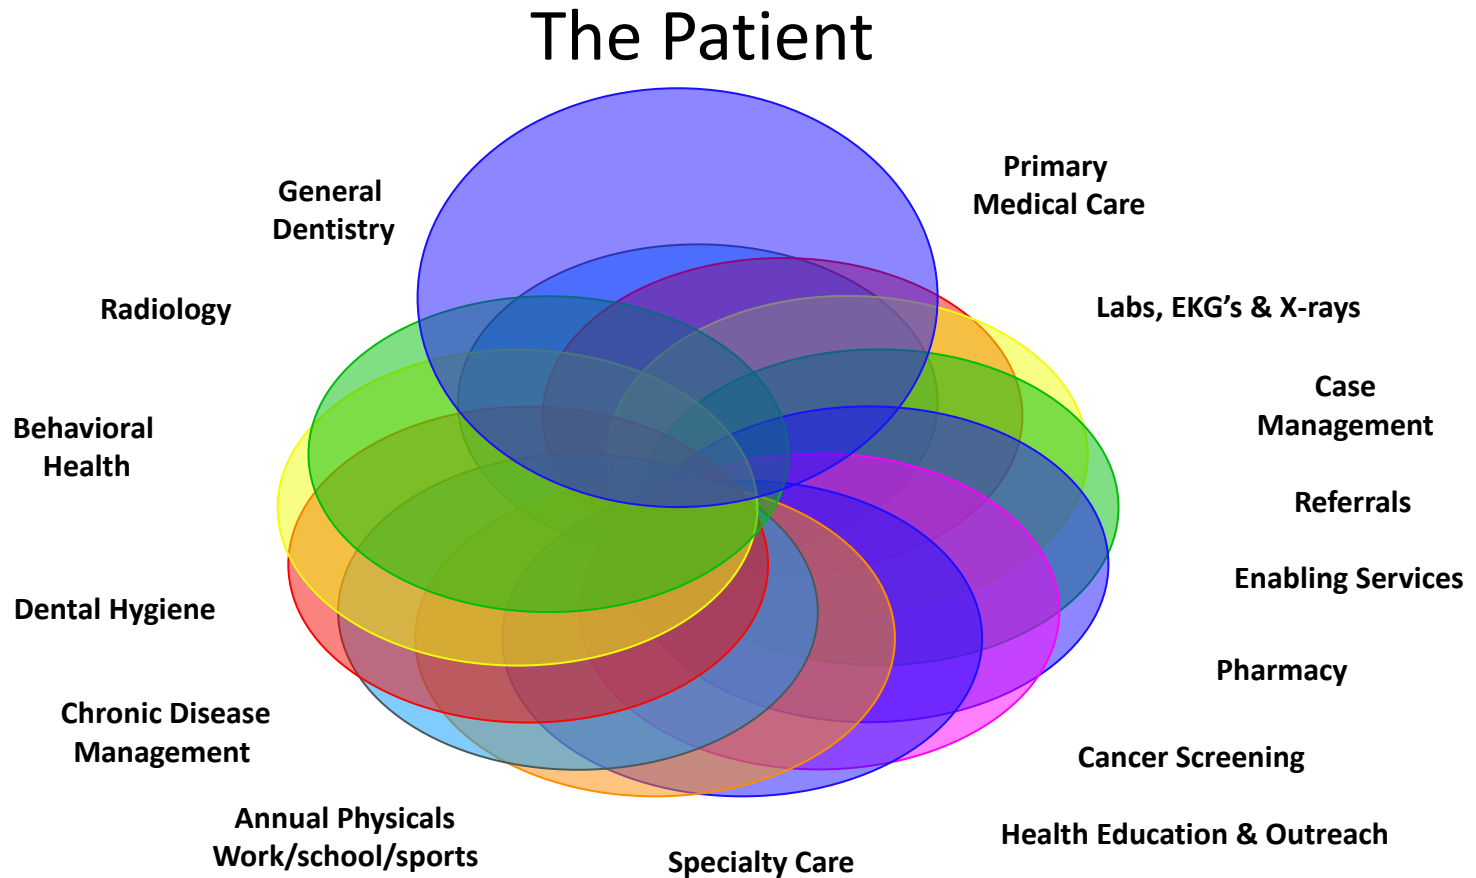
The Patient

General Dentistry

Primary Medical Care

Radiology

Labs, EKG’s & X-rays

Case Management

Behavioral Health

Referrals

Enabling Services

Dental Hygiene

Pharmacy

Chronic Disease Management

Cancer Screening

Annual Physicals Work/school/sports

Health Education & Outreach

Specialty Care